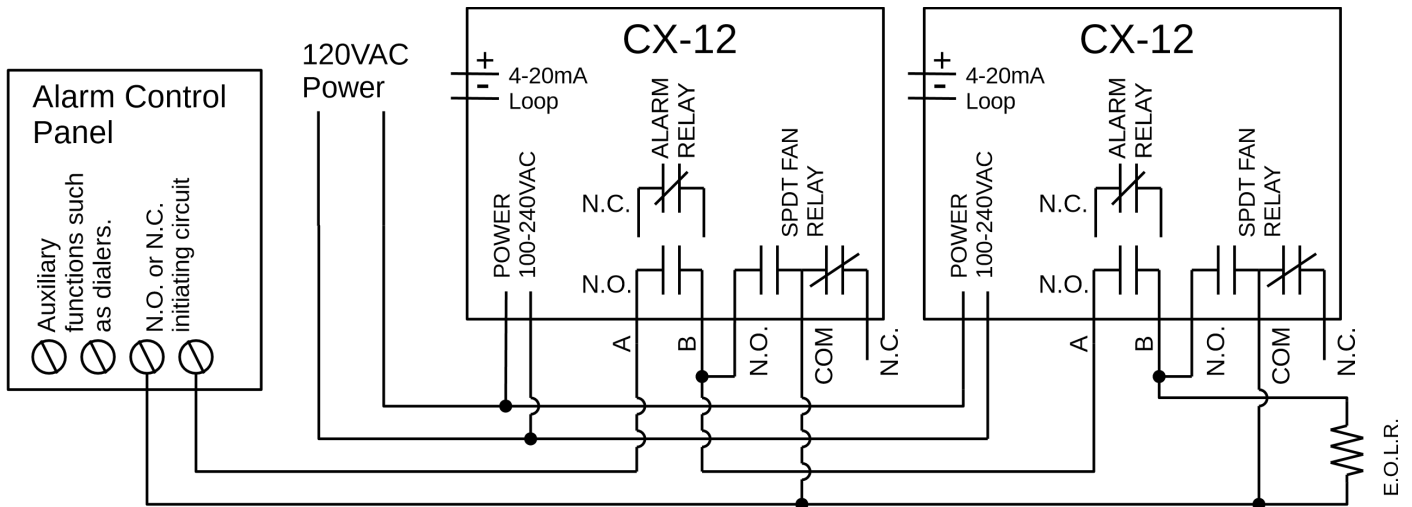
Alarm Control Panel

Auxiliary functions such as dialers.

N.O. or N.C. initiating circuit

120VAC Power

CX-12

+
-
4-20mA Loop

POWER 100-240VAC

ALARM RELAY

N.C.

N.O.

SPDT FAN RELAY

A

B

N.O.

COM

N.C.

CX-12

+
-
4-20mA Loop

POWER 100-240VAC

ALARM RELAY

N.C.

N.O.

SPDT FAN RELAY

A

B

N.O.

COM

N.C.

E.O.L.R.